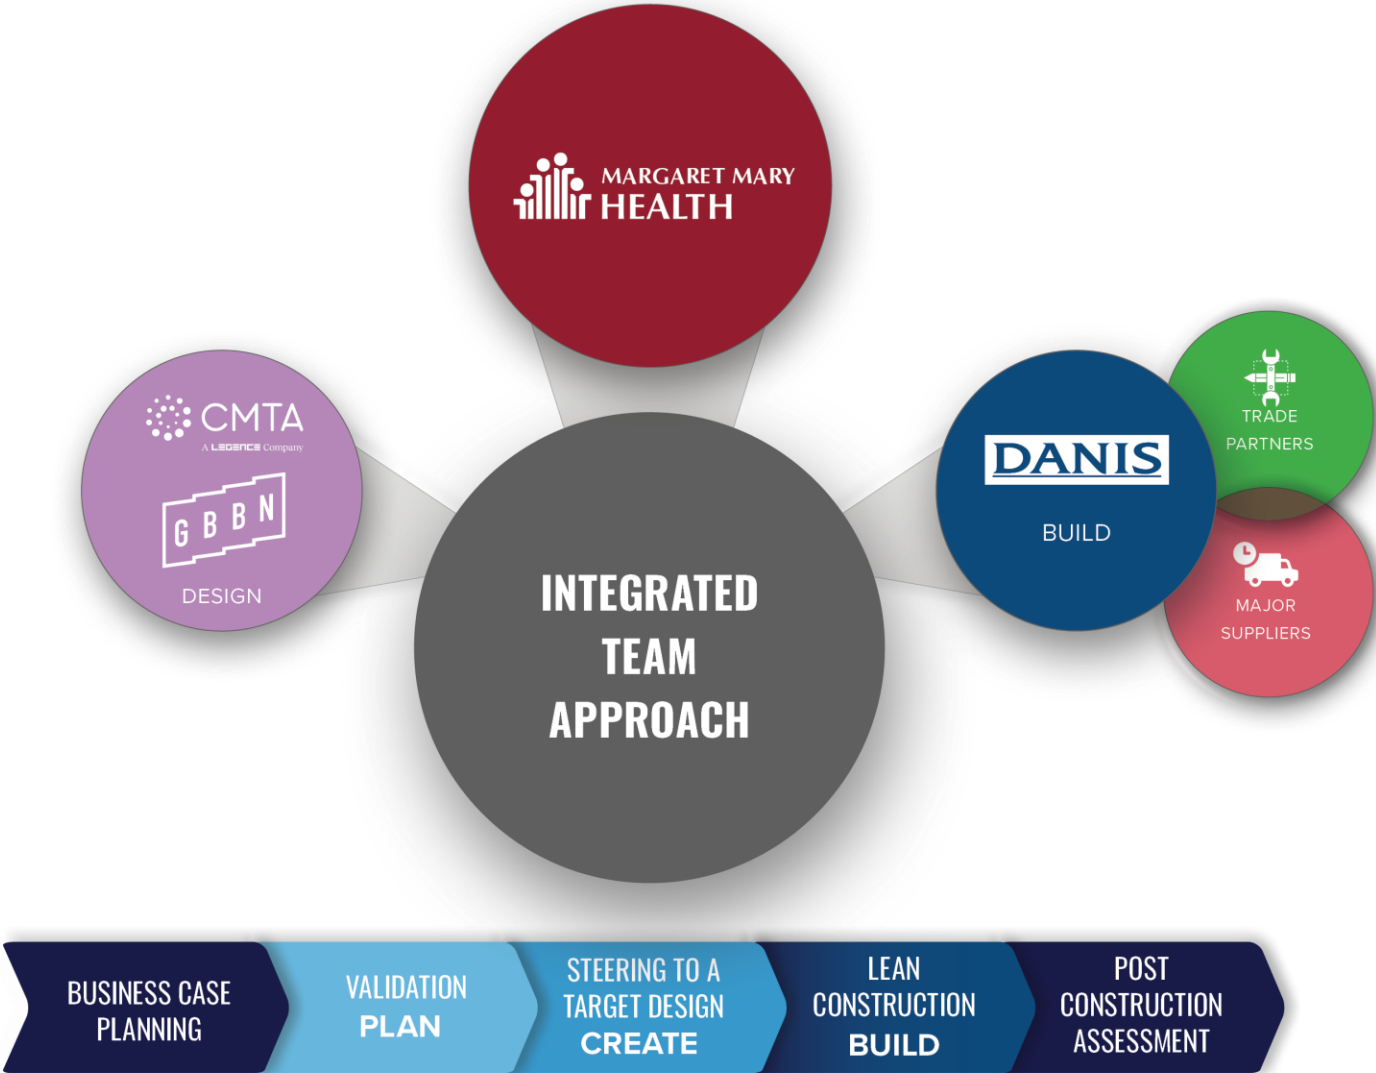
MARGARET MARY HEALTH

CMTA
A LEGENCE Company

GBBN

DESIGN

INTEGRATED TEAM APPROACH

DANIS

BUILD

TRADE PARTNERS

MAJOR SUPPLIERS

BUSINESS CASE PLANNING

VALIDATION PLAN

STEERING TO A TARGET DESIGN CREATE

LEAN CONSTRUCTION BUILD

POST CONSTRUCTION ASSESSMENT